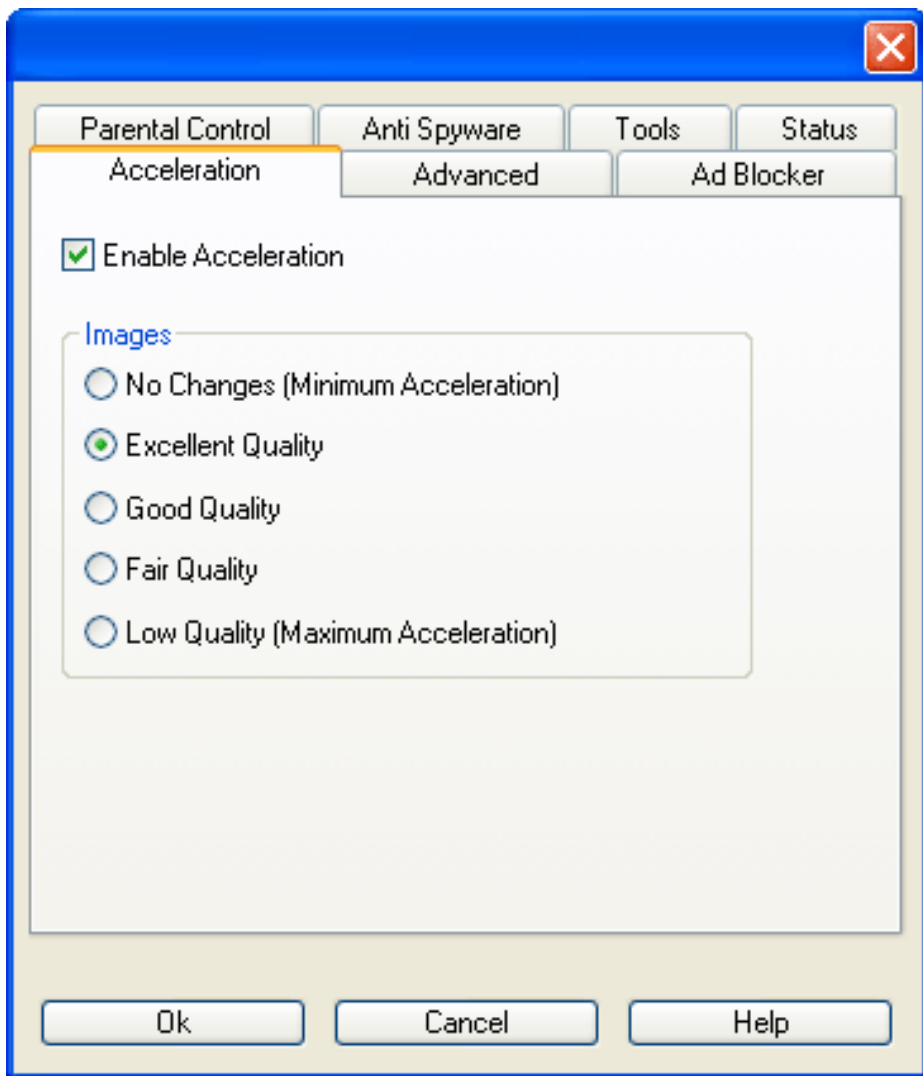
Parental Control
Anti Spyware
Tools
Status
Acceleration
Advanced
Ad Blocker

Enable Acceleration

Images
No Changes (Minimum Acceleration)
Excellent Quality
Good Quality
Fair Quality
Low Quality (Maximum Acceleration)

Ok
Cancel
Help